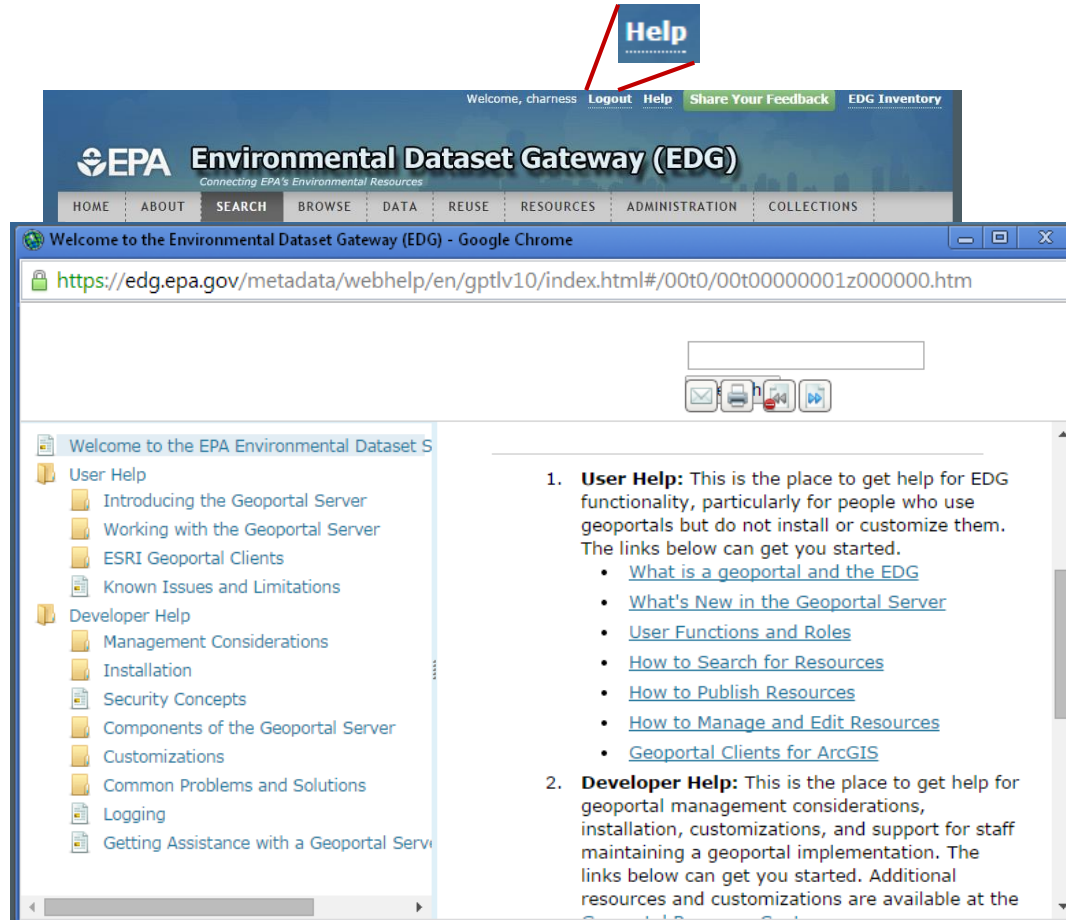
Help

Welcome, charness Logout Help Share Your Feedback EDG Inventory

EPA Environmental Dataset Gateway (EDG)
Connecting EPA's Environmental Resources

HOME ABOUT SEARCH BROWSE DATA REUSE RESOURCES ADMINISTRATION COLLECTIONS

Welcome to the Environmental Dataset Gateway (EDG) - Google Chrome

https://edg.epa.gov/metadata/webhelp/en/gptlv10/index.html#/00t0/00t00000001z000000.htm

Welcome to the EPA Environmental Dataset S
User Help
Introducing the Geoportal Server
Working with the Geoportal Server
ESRI Geoportal Clients
Known Issues and Limitations
Developer Help
Management Considerations
Installation
Security Concepts
Components of the Geoportal Server
Customizations
Common Problems and Solutions
Logging
Getting Assistance with a Geoportal Serv

1. User Help: This is the place to get help for EDG functionality, particularly for people who use geoportals but do not install or customize them. The links below can get you started.
• What is a geoportal and the EDG
• What's New in the Geoportal Server
• User Functions and Roles
• How to Search for Resources
• How to Publish Resources
• How to Manage and Edit Resources
• Geoportal Clients for ArcGIS
2. Developer Help: This is the place to get help for geoportal management considerations, installation, customizations, and support for staff maintaining a geoportal implementation. The links below can get you started. Additional resources and customizations are available at the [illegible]